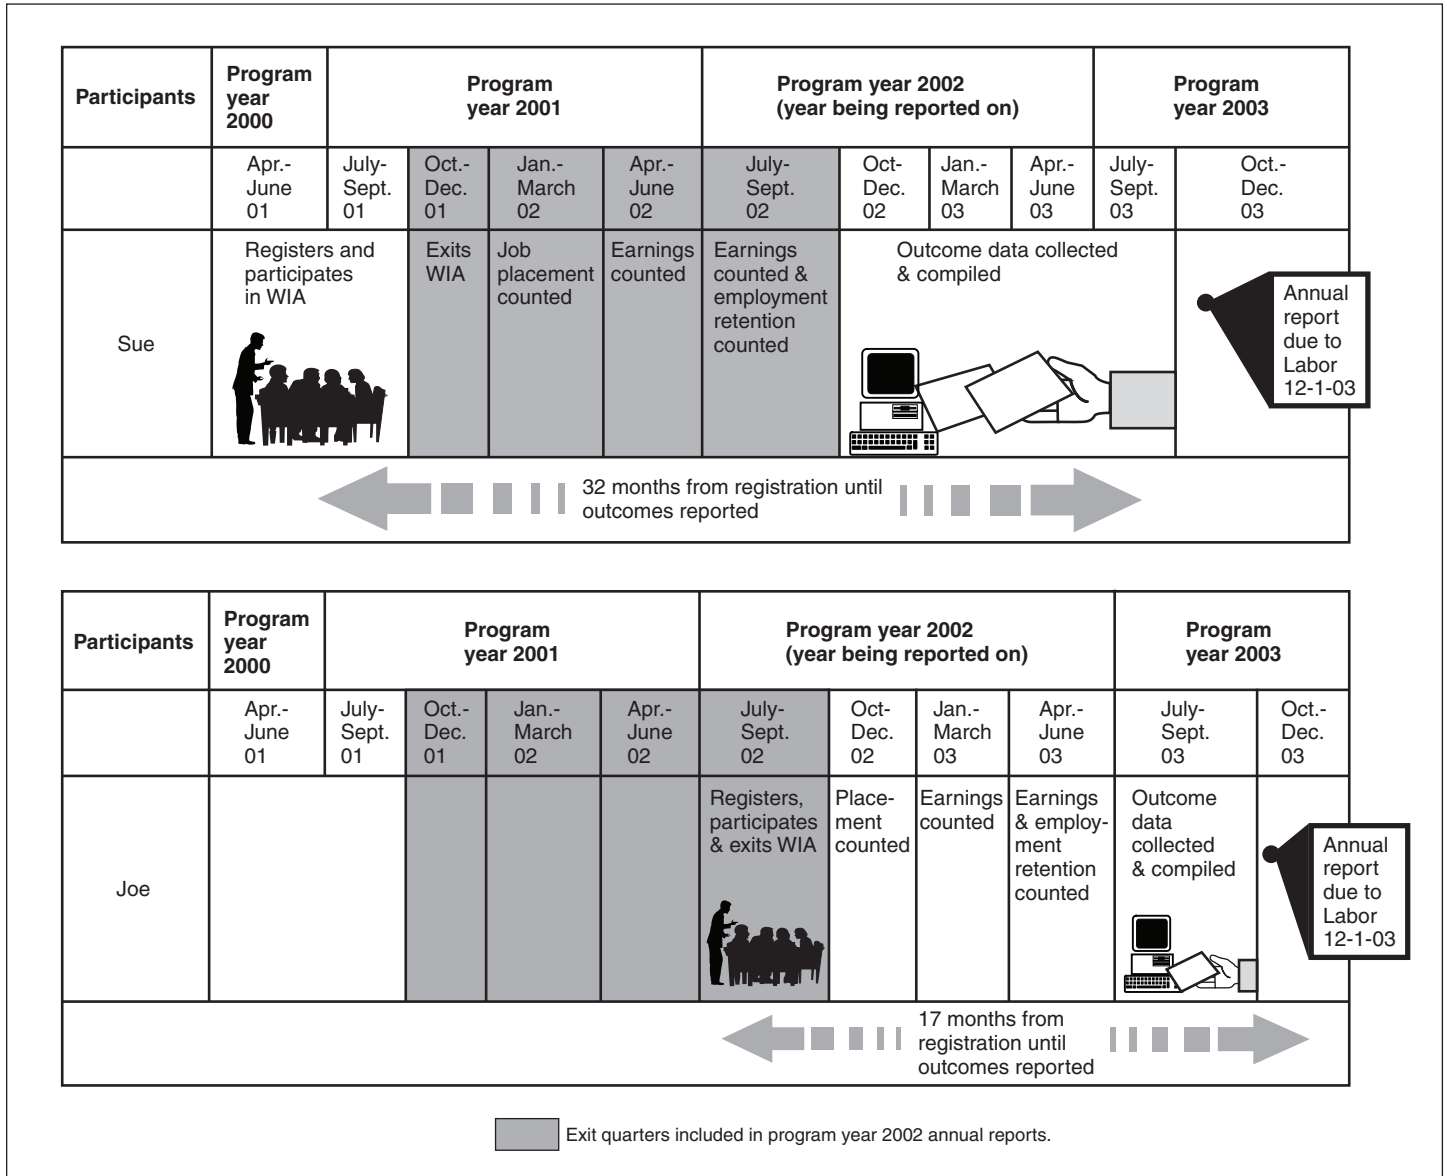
| Participants | Program year 2000 | Program year 2001 | | | | Program year 2002 (year being reported on) | | | | Program year 2003 | |
|---|---|---|---|---|---|---|---|---|---|---|---|
| | Apr.- June 01 | July- Sept. 01 | Oct.- Dec. 01 | Jan.- March 02 | Apr.- June 02 | July- Sept. 02 | Oct- Dec. 02 | Jan.- March 03 | Apr.- June 03 | July- Sept. 03 | Oct.- Dec. 03 |
| Sue | Registers and participates in WIA | | Exits WIA | Job placement counted | Earnings counted | Earnings counted & employment retention counted | Outcome data collected & compiled | | | | Annual report due to Labor 12-1-03 |

32 months from registration until outcomes reported

| Participants | Program year 2000 | Program year 2001 | | | | Program year 2002 (year being reported on) | | | | Program year 2003 | |
|---|---|---|---|---|---|---|---|---|---|---|---|
| | Apr.- June 01 | July- Sept. 01 | Oct.- Dec. 01 | Jan.- March 02 | Apr.- June 02 | July- Sept. 02 | Oct- Dec. 02 | Jan.- March 03 | Apr.- June 03 | July- Sept. 03 | Oct.- Dec. 03 |
| Joe | | | | | | Registers, participates & exits WIA | Placement counted | Earnings counted | Earnings & employment retention counted | Outcome data collected & compiled | Annual report due to Labor 12-1-03 |

17 months from registration until outcomes reported

Exit quarters included in program year 2002 annual reports.